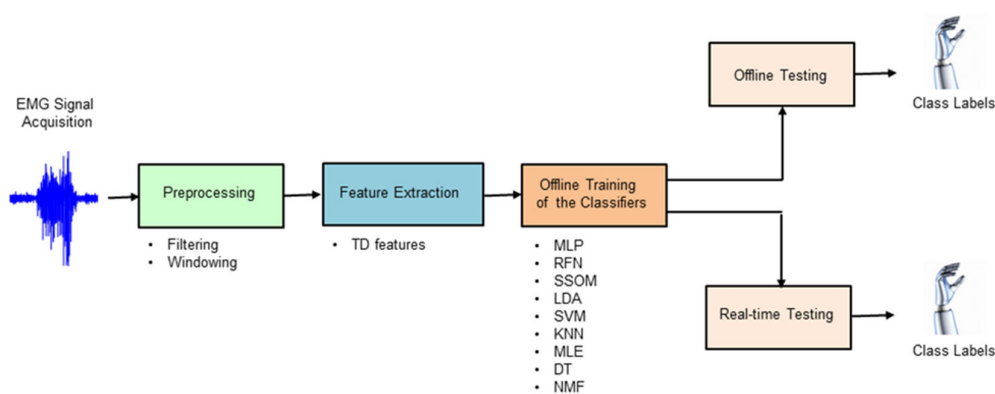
EMG Signal Acquisition

Preprocessing

• Filtering
• Windowing

Feature Extraction

• TD features

Offline Training of the Classifiers

• MLP
• RFN
• SSOM
• LDA
• SVM
• KNN
• MLE
• DT
• NMF

Offline Testing

Class Labels

Real-time Testing

Class Labels